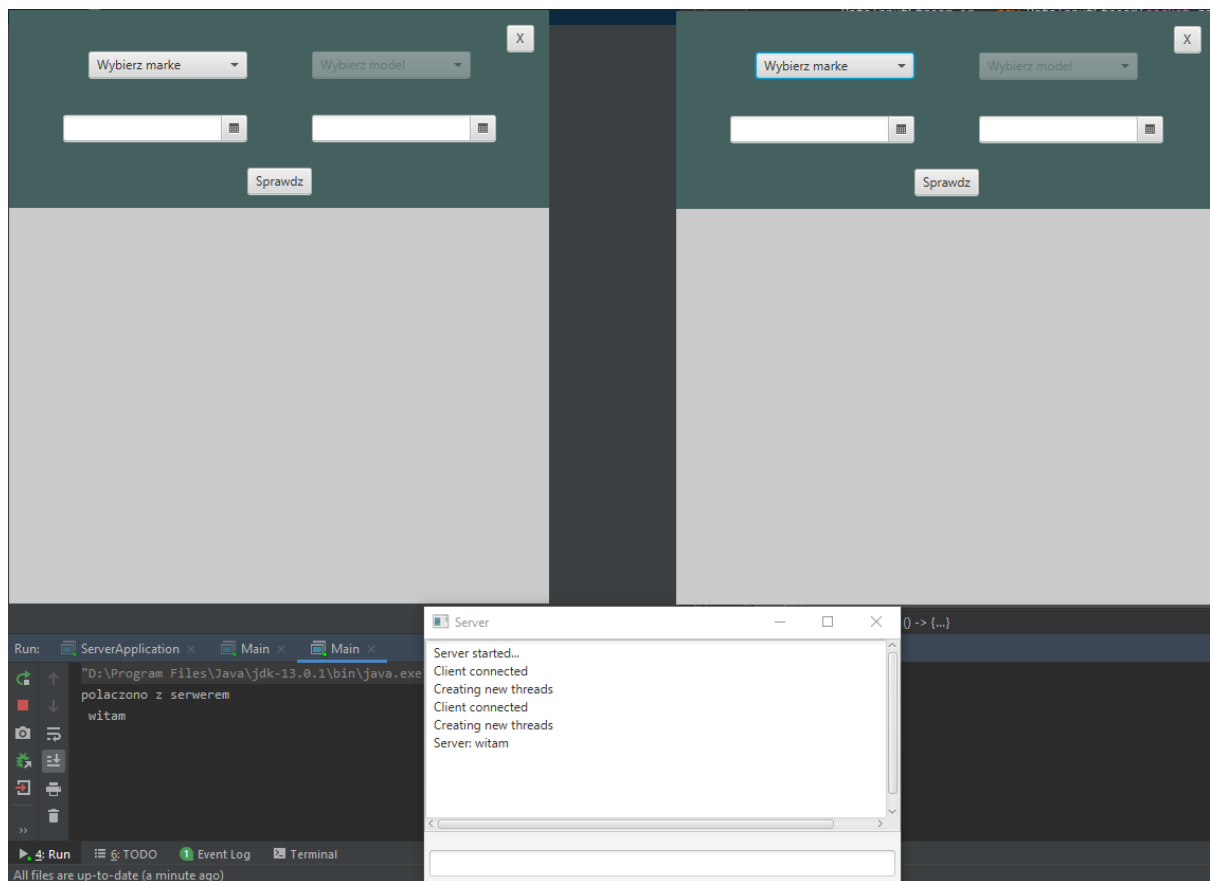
X

Wybierz marke

Wybierz model

Sprawdz

X

Wybierz marke

Wybierz model

Sprawdz

Run: ServerApplication × Main × Main ×

"D:\Program Files\Java\jdk-13.0.1\bin\java.exe

polaczono z serwerem

witam

Server

Server started...
Client connected
Creating new threads
Client connected
Creating new threads
Server: witam

() -> {...}

4: Run 6: TODO 1 Event Log Terminal

All files are up-to-date (a minute ago)